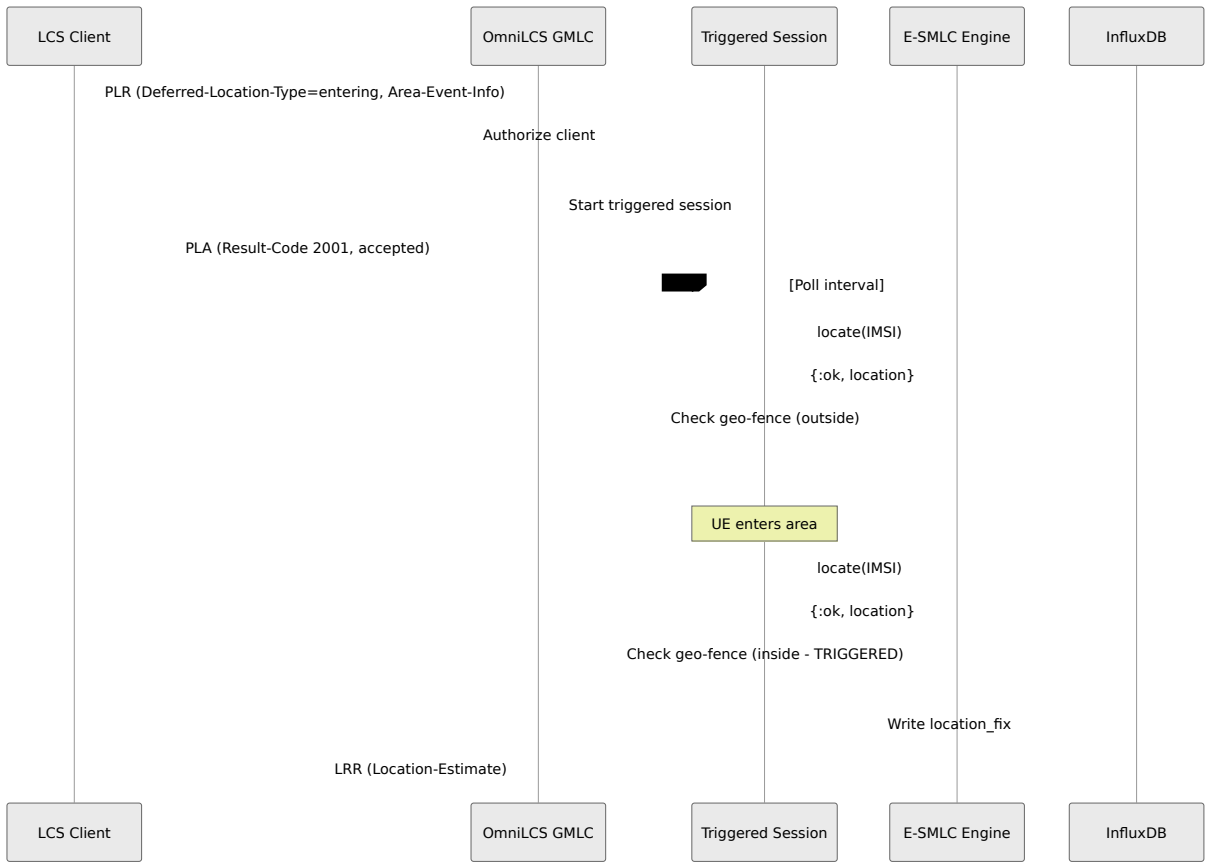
LCS Client
OmniLCS GMLC
Triggered Session
E-SMLC Engine
InfluxDB

PLR (Deferred-Location-Type=entering, Area-Event-Info)

Authorize client

Start triggered session

PLA (Result-Code 2001, accepted)

[Poll interval]

locate(IMSI)

{:ok, location}

Check geo-fence (outside)

UE enters area

locate(IMSI)

{:ok, location}

Check geo-fence (inside - TRIGGERED)

Write location_fix

LRR (Location-Estimate)

LCS Client
OmniLCS GMLC
Triggered Session
E-SMLC Engine
InfluxDB